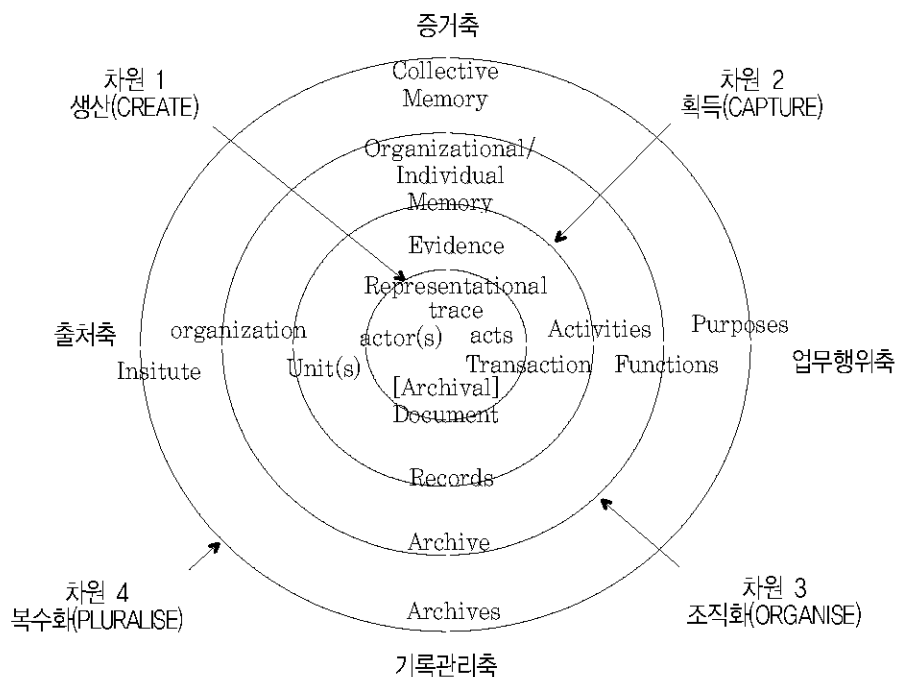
증거축

차원 1
생산(CREATE)

Collective Memory

차원 2
획득(CAPTURE)

Organizational/ Individual Memory

Evidence

Representational trace

출처축

organization

actor(s)

acts

Activities

Purposes

Insitute

Unit(s)

Transaction

Functions

업무행위축

[Archival] Document

Records

Archive

차원 4
복수화(PLURALISE)

Archives

차원 3
조직화(ORGANISE)

기록관리축